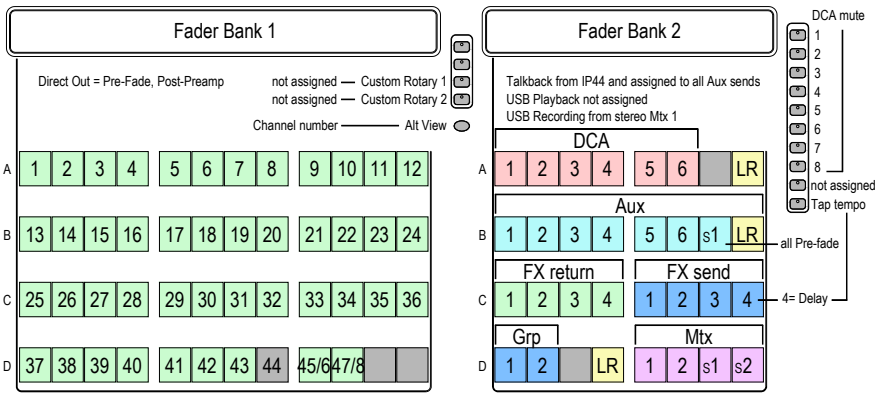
Fader Bank 1

Direct Out = Pre-Fade, Post-Preamp

not assigned — Custom Rotary 1
not assigned — Custom Rotary 2

Channel number — Alt View

| | | | | | | | | | | | | |
|---|---|---|---|---|---|---|---|---|---|---|---|---|
| A | 1 | 2 | 3 | 4 | 5 | 6 | 7 | 8 | 9 | 10 | 11 | 12 |
| B | 13 | 14 | 15 | 16 | 17 | 18 | 19 | 20 | 21 | 22 | 23 | 24 |
| C | 25 | 26 | 27 | 28 | 29 | 30 | 31 | 32 | 33 | 34 | 35 | 36 |
| D | 37 | 38 | 39 | 40 | 41 | 42 | 43 | 44 | 45/6 | 47/8 | | |

Fader Bank 2

Talkback from IP44 and assigned to all Aux sends
USB Playback not assigned
USB Recording from stereo Mtx 1

DCA

| | | | | | | | | |
|---|---|---|---|---|---|---|---|---|
| A | 1 | 2 | 3 | 4 | 5 | 6 | | LR |

Aux

| | | | | | | | | |
|---|---|---|---|---|---|---|---|---|
| B | 1 | 2 | 3 | 4 | 5 | 6 | s1 | LR |

all Pre-fade

FX return — FX send

| | | | | | | | | |
|---|---|---|---|---|---|---|---|---|
| C | 1 | 2 | 3 | 4 | 1 | 2 | 3 | 4 |

4= Delay

Grp — Mtx

| | | | | | | | | |
|---|---|---|---|---|---|---|---|---|
| D | 1 | 2 | | LR | 1 | 2 | s1 | s2 |

DCA mute
1
2
3
4
5
6
7
8
not assigned
Tap tempo